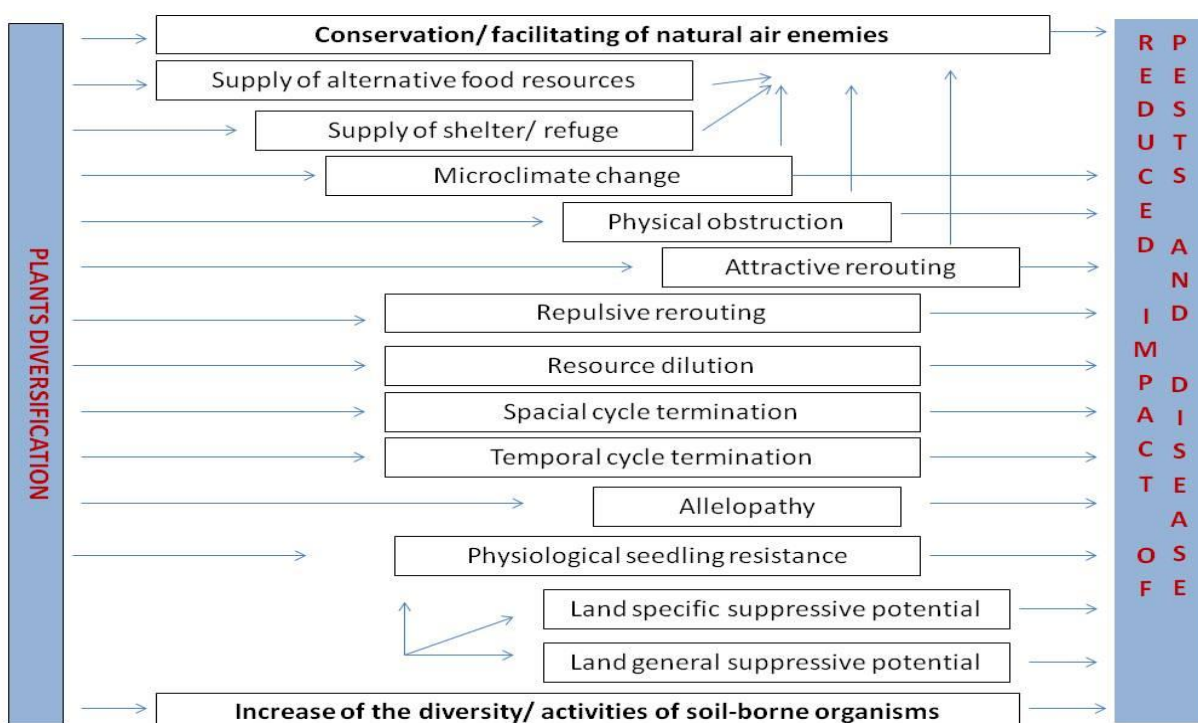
PLANTS DIVERSIFICATION

Conservation/ facilitating of natural air enemies

Supply of alternative food resources

Supply of shelter/ refuge

Microclimate change

Physical obstruction

Attractive rerouting

Repulsive rerouting

Resource dilution

Spacial cycle termination

Temporal cycle termination

Allelopathy

Physiological seedling resistance

Land specific suppressive potential

Land general suppressive potential

Increase of the diversity/ activities of soil-borne organisms

REDUCED IMPACT OF PESTS AND DISEASE